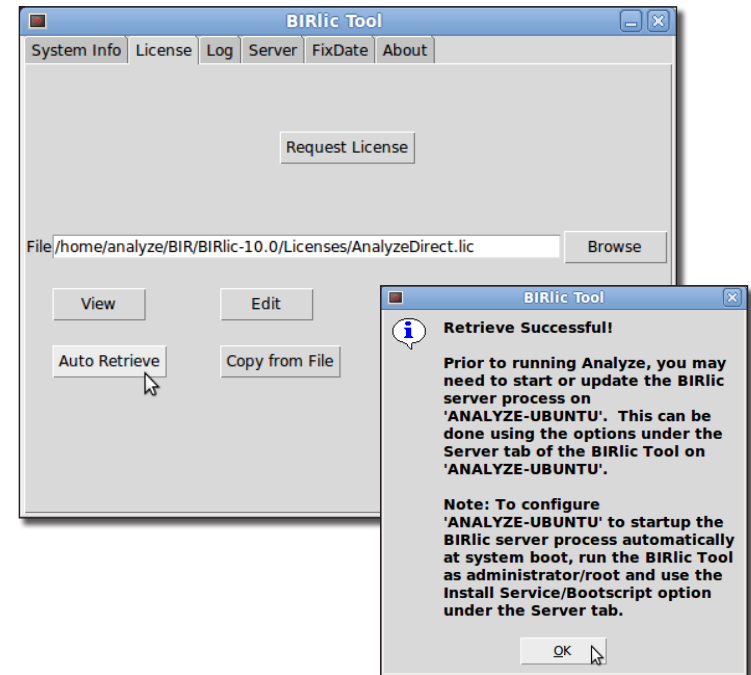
BIRlic Tool

System Info | License | Log | Server | FixDate | About

Request License

File /home/analyze/BIR/BIRlic-10.0/Licenses/AnalyzeDirect.lic

Browse

View

Edit

Auto Retrieve

Copy from File

BIRlic Tool

Retrieve Successful!

Prior to running Analyze, you may need to start or update the BIRlic server process on 'ANALYZE-UBUNTU'. This can be done using the options under the Server tab of the BIRlic Tool on 'ANALYZE-UBUNTU'.

Note: To configure 'ANALYZE-UBUNTU' to startup the BIRlic server process automatically at system boot, run the BIRlic Tool as administrator/root and use the Install Service/Bootscript option under the Server tab.

OK